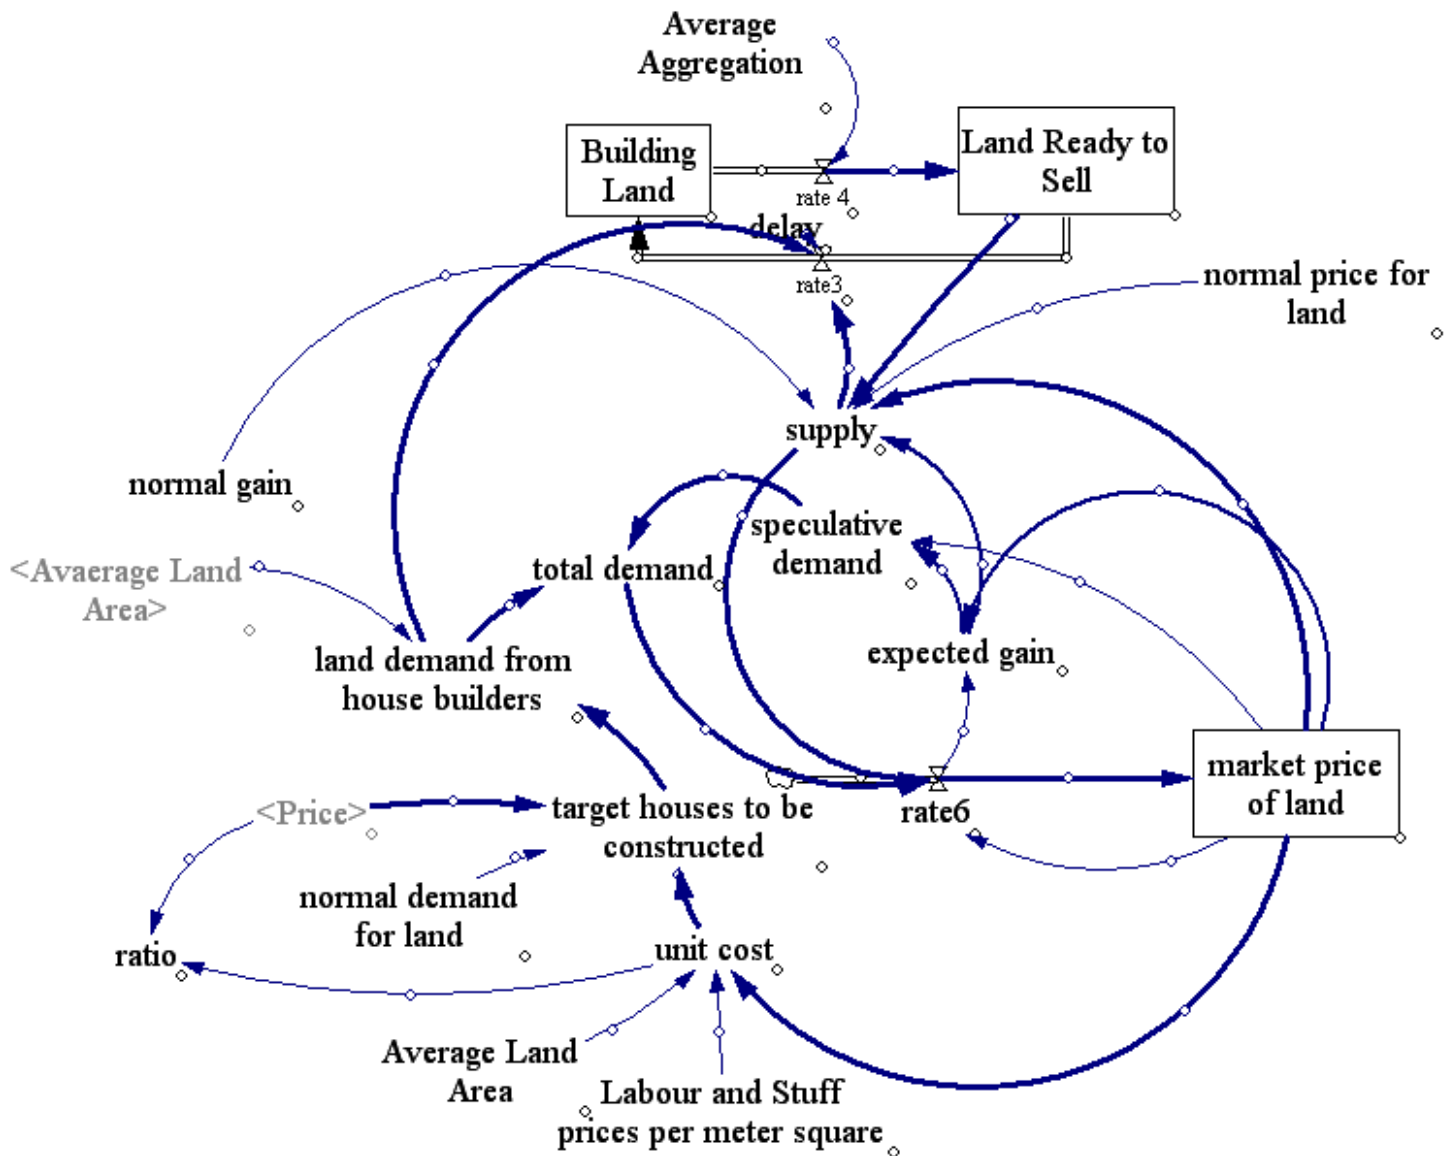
Average Aggregation

Building Land

rate 4

Land Ready to Sell

delay

rate3

normal price for land

supply

normal gain

speculative demand

<Avaerage Land Area>

total demand

expected gain

land demand from house builders

market price of land

rate6

<Price>

target houses to be constructed

normal demand for land

ratio

unit cost

Average Land Area

Labour and Stuff prices per meter square